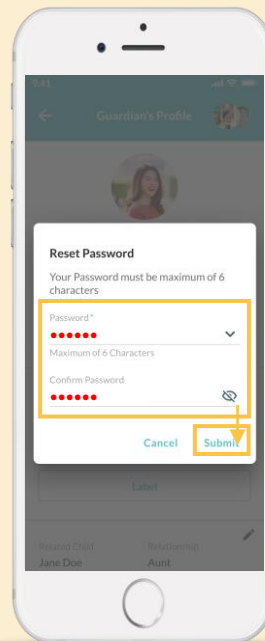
9:41

Guardian's Profile

Reset Password

Your Password must be maximum of 6 characters

Password *

●●●●●●

Maximum of 6 Characters

Confirm Password

●●●●●●

Cancel

Submit

Label

Related Child

Jane Doe

Relationship

Aunt